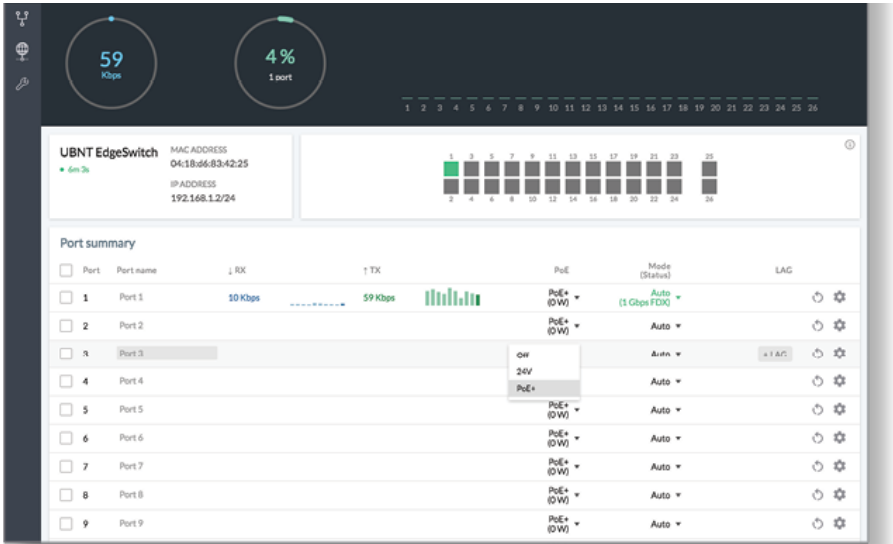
59
Kbps

4 %
1 port

1 2 3 4 5 6 7 8 9 10 11 12 13 14 15 16 17 18 19 20 21 22 23 24 25 26

UBNT EdgeSwitch
• 6m 3s

MAC ADDRESS
04:18:d6:83:42:25

IP ADDRESS
192.168.1.2/24

1 3 5 7 9 11 13 15 17 19 21 23 25
2 4 6 8 10 12 14 16 18 20 22 24 26

Port summary

| | Port | Port name | ↓ RX | | ↑ TX | | PoE | Mode (Status) | LAG |
|---|---|---|---|---|---|---|---|---|---|
| | 1 | Port 1 | 10 Kbps | | 59 Kbps | | PoE+ (0 W) | Auto (1 Gbps FDX) | |
| | 2 | Port 2 | | | | | PoE+ (0 W) | Auto | |
| | 3 | Port 3 | | | | | | Auto | + LAG |
| | 4 | Port 4 | | | | | | Auto | |
| | 5 | Port 5 | | | | | PoE+ (0 W) | Auto | |
| | 6 | Port 6 | | | | | PoE+ (0 W) | Auto | |
| | 7 | Port 7 | | | | | PoE+ (0 W) | Auto | |
| | 8 | Port 8 | | | | | PoE+ (0 W) | Auto | |
| | 9 | Port 9 | | | | | PoE+ (0 W) | Auto | |

Off
24V
PoE+